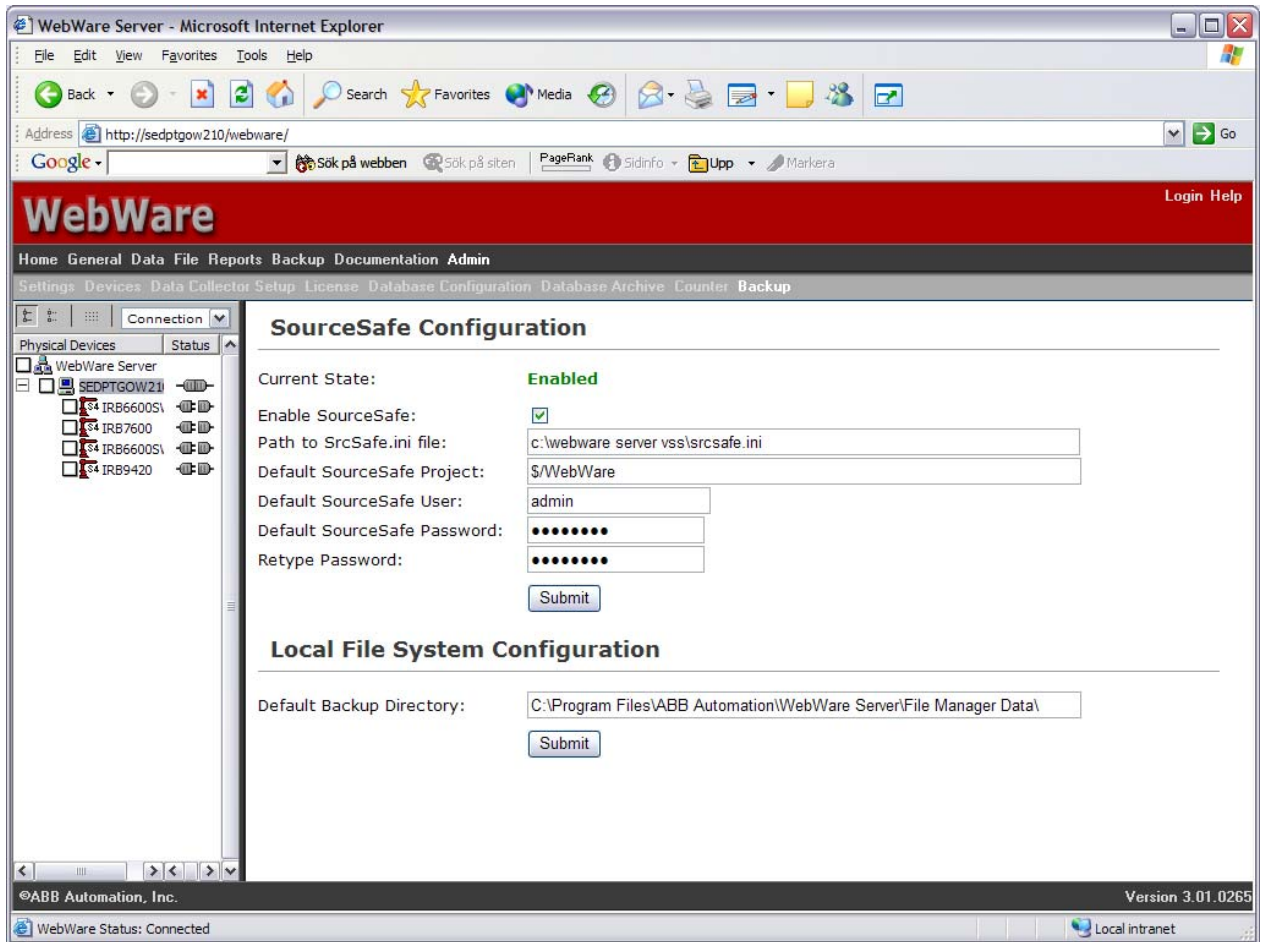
WebWare Server - Microsoft Internet Explorer

File Edit View Favorites Tools Help

Back Search Favorites Media

Address http://sedptgow210/webware/ Go

Google Sök på webben Sök på siten PageRank Sidinfo Upp Markera

WebWare

Login Help

Home General Data File Reports Backup Documentation Admin

Settings Devices Data Collector Setup License Database Configuration Database Archive Counter Backup

Connection

| Physical Devices | Status |
|---|---|
| WebWare Server | |
| SEDPTGOW21 | |
| S4 IRB6600S\ | |
| S4 IRB7600 | |
| S4 IRB6600S\ | |
| S4 IRB9420 | |

SourceSafe Configuration

Current State: Enabled

Enable SourceSafe: ☑

Path to SrcSafe.ini file: c:\webware server vss\srcsafe.ini

Default SourceSafe Project: $/WebWare

Default SourceSafe User: admin

Default SourceSafe Password: ••••••••

Retype Password: ••••••••

Submit

Local File System Configuration

Default Backup Directory: C:\Program Files\ABB Automation\WebWare Server\File Manager Data\

Submit

©ABB Automation, Inc.

Version 3.01.0265

WebWare Status: Connected

Local intranet